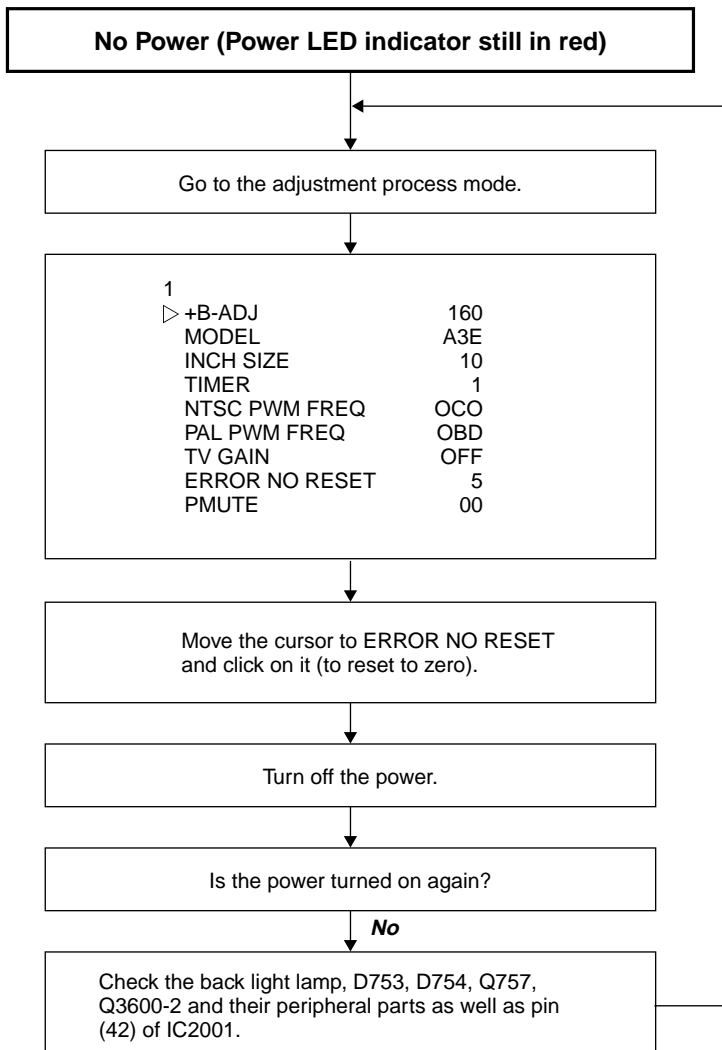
No Power (Power LED indicator still in red)

Go to the adjustment process mode.

1

| | |
|---|---|
| ▷ +B-ADJ | 160 |
| MODEL | A3E |
| INCH SIZE | 10 |
| TIMER | 1 |
| NTSC PWM FREQ | OCO |
| PAL PWM FREQ | OBD |
| TV GAIN | OFF |
| ERROR NO RESET | 5 |
| PMUTE | 00 |

Move the cursor to ERROR NO RESET and click on it (to reset to zero).

Turn off the power.

Is the power turned on again?

No

Check the back light lamp, D753, D754, Q757, Q3600-2 and their peripheral parts as well as pin (42) of IC2001.